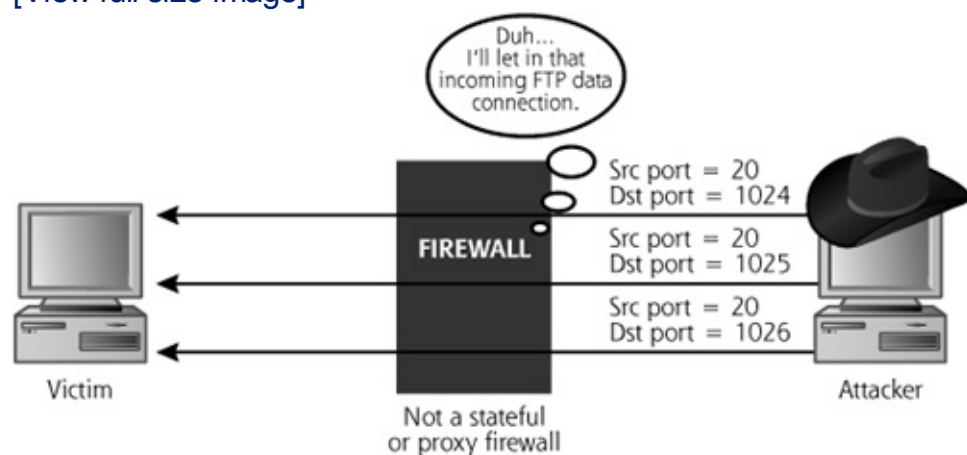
[View full size image]

Duh... I'll let in that incoming FTP data connection.

Src port = 20
Dst port = 1024

FIREWALL

Src port = 20
Dst port = 1025

Src port = 20
Dst port = 1026

Victim

Attacker

Not a stateful or proxy firewall